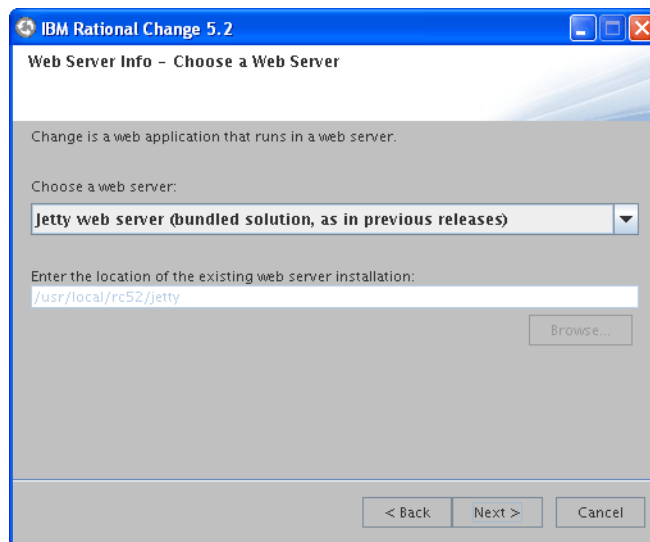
IBM Rational Change 5.2

Web Server Info - Choose a Web Server

Change is a web application that runs in a web server.

Choose a web server:

Jetty web server (bundled solution, as in previous releases)

Enter the location of the existing web server installation:

/usr/local/rc52/jetty

Browse...

< Back

Next >

Cancel